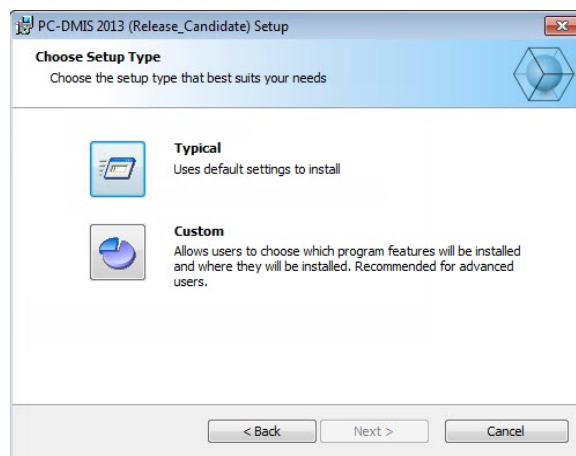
PC-DMIS 2013 (Release_Candidate) Setup

Choose Setup Type
Choose the setup type that best suits your needs

Typical
Uses default settings to install

Custom
Allows users to choose which program features will be installed and where they will be installed. Recommended for advanced users.

< Back
Next >
Cancel